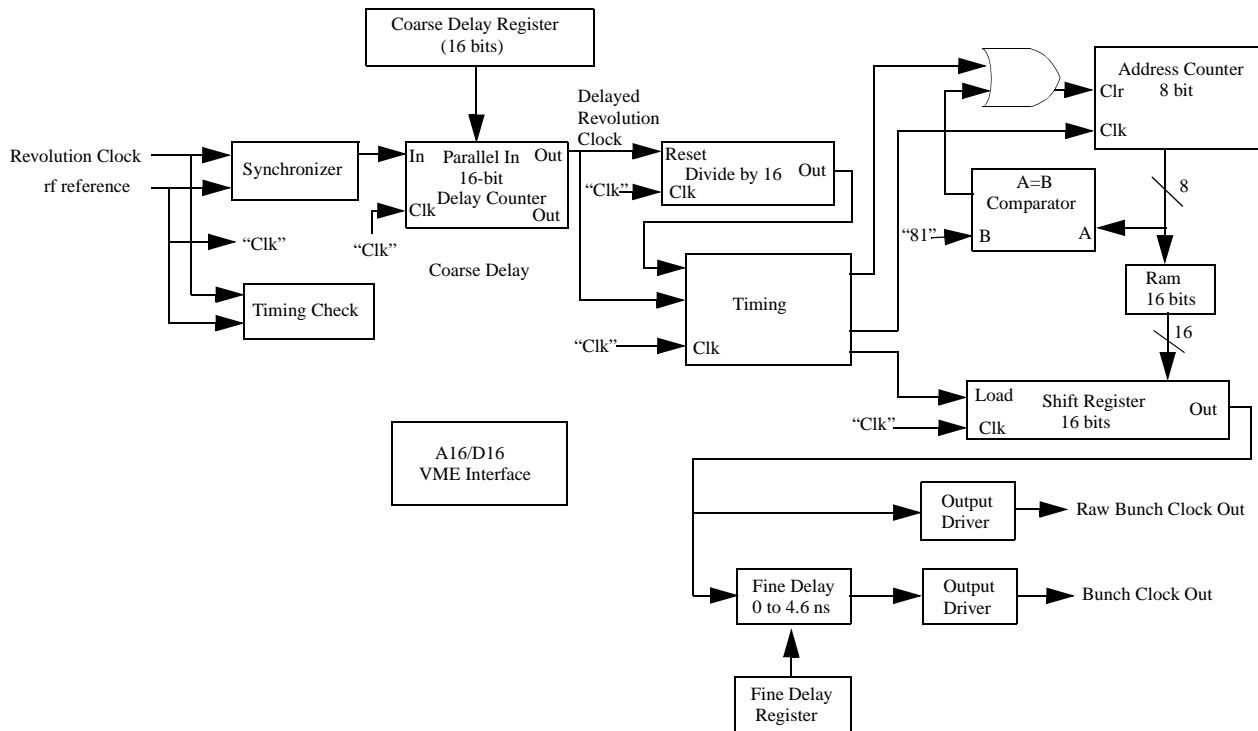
Coarse Delay Register
(16 bits)

Revolution Clock
rf reference

Synchronizer

In
Parallel In
16-bit
Delay Counter
Out
Clk
Out

"Clk"
"Clk"

Timing Check

Coarse Delay

Delayed
Revolution
Clock

Reset
Divide by 16
Out
"Clk"
Clk

Timing
"Clk"
Clk

Address Counter
8 bit
Clr
Clk

8

A=B
Comparator
"81"
B
A

Ram
16 bits

16

Load
Shift Register
16 bits
Out
"Clk"
Clk

A16/D16
VME Interface

Output
Driver
Raw Bunch Clock Out

Fine Delay
0 to 4.6 ns

Output
Driver
Bunch Clock Out

Fine Delay
Register